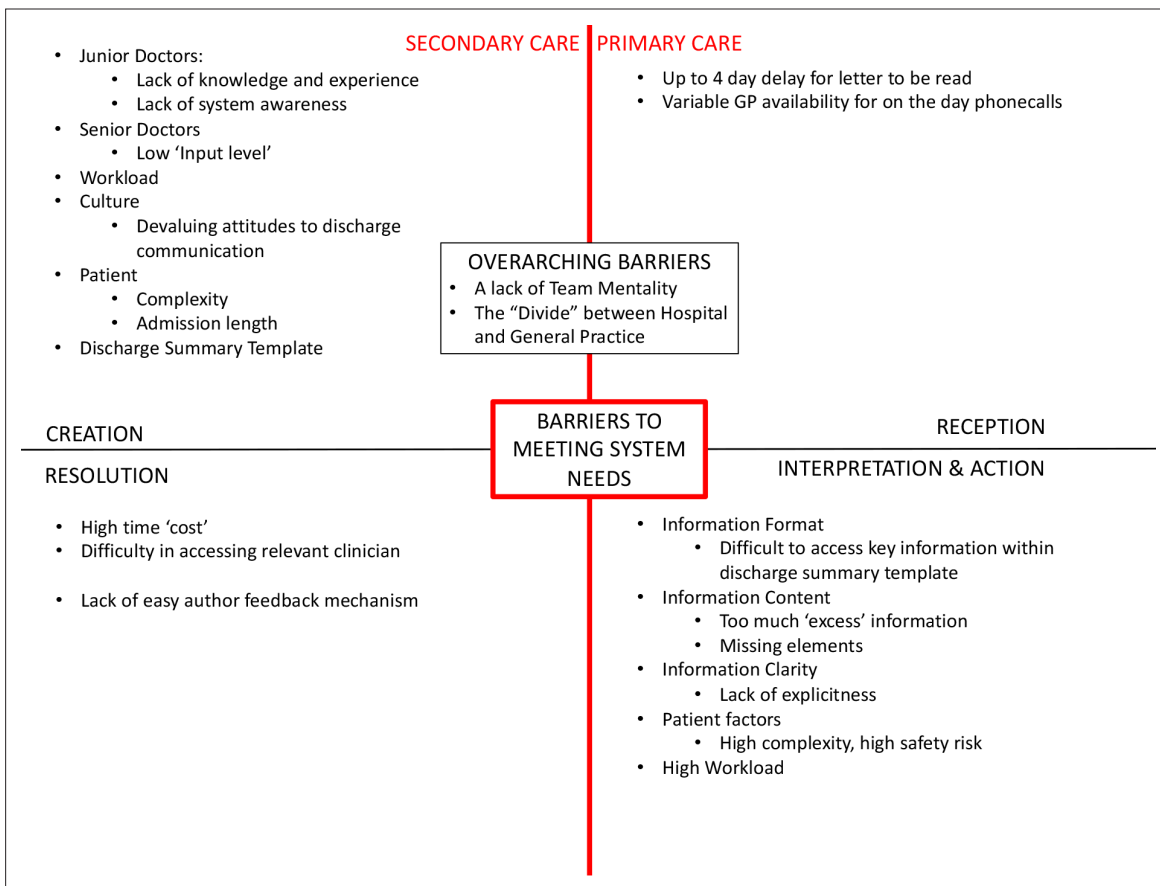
SECONDARY CARE PRIMARY CARE

- Junior Doctors:
  - Lack of knowledge and experience
  - Lack of system awareness
- Senior Doctors
  - Low 'Input level'
- Workload
- Culture
  - Devaluing attitudes to discharge communication
- Patient
  - Complexity
  - Admission length
- Discharge Summary Template

- Up to 4 day delay for letter to be read
- Variable GP availability for on the day phonecalls

OVERARCHING BARRIERS
- A lack of Team Mentality
- The "Divide" between Hospital and General Practice

CREATION

RECEPTION

BARRIERS TO MEETING SYSTEM NEEDS

RESOLUTION

INTERPRETATION & ACTION

- High time 'cost'
- Difficulty in accessing relevant clinician

- Lack of easy author feedback mechanism

- Information Format
  - Difficult to access key information within discharge summary template
- Information Content
  - Too much 'excess' information
  - Missing elements
- Information Clarity
  - Lack of explicitness
- Patient factors
  - High complexity, high safety risk
- High Workload